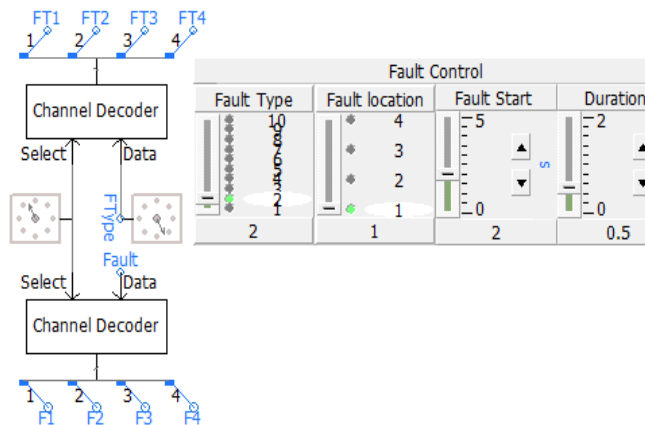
FT1 FT2 FT3 FT4
1 2 3 4

Channel Decoder

Select Data

FType

Fault

Select Data

Channel Decoder

1 2 3 4
F1 F2 F3 F4

Fault Control

| Fault Type | Fault location | Fault Start | Duration |
|---|---|---|---|
| 10 9 8 7 6 5 4 3 2 1 | 4 3 2 1 | 5 0 s | 2 0 |
| 2 | 1 | 2 | 0.5 |